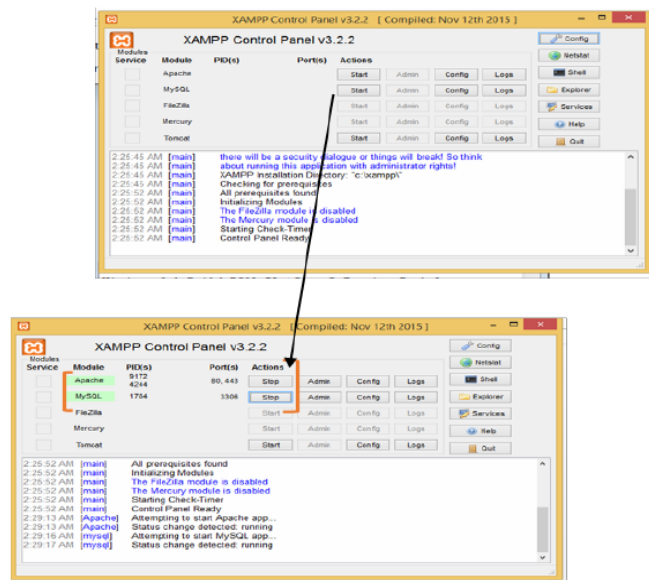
XAMPP Control Panel v3.2.2 [ Compiled: Nov 12th 2015 ]

XAMPP Control Panel v3.2.2

Modules
Service Module PID(s) Port(s) Actions

Config
Netstat
Shell
Explorer
Services
Help
Quit

| Module | PID(s) | Port(s) | Actions | | | |
|---|---|---|---|---|---|---|
| Apache | | | Start | Admin | Config | Logs |
| MySQL | | | Start | Admin | Config | Logs |
| FileZilla | | | Start | Admin | Config | Logs |
| Mercury | | | Start | Admin | Config | Logs |
| Tomcat | | | Start | Admin | Config | Logs |

2:25:45 AM [main] there will be a security dialogue or things will break! So think
2:25:45 AM [main] about running this application with administrator rights!
2:25:45 AM [main] XAMPP Installation Directory: "c:\xampp\"
2:25:45 AM [main] Checking for prerequisites
2:25:52 AM [main] All prerequisites found
2:25:52 AM [main] Initializing Modules
2:25:52 AM [main] The FileZilla module is disabled
2:25:52 AM [main] The Mercury module is disabled
2:25:52 AM [main] Starting Check-Timer
2:25:52 AM [main] Control Panel Ready

XAMPP Control Panel v3.2.2 [ Compiled: Nov 12th 2015 ]

XAMPP Control Panel v3.2.2

Modules
Service Module PID(s) Port(s) Actions

Config
Netstat
Shell
Explorer
Services
Help
Quit

| Module | PID(s) | Port(s) | Actions | | | |
|---|---|---|---|---|---|---|
| Apache | 9172 4244 | 80, 443 | Stop | Admin | Config | Logs |
| MySQL | 1784 | 3306 | Stop | Admin | Config | Logs |
| FileZilla | | | Start | Admin | Config | Logs |
| Mercury | | | Start | Admin | Config | Logs |
| Tomcat | | | Start | Admin | Config | Logs |

2:25:52 AM [main] All prerequisites found
2:25:52 AM [main] Initializing Modules
2:25:52 AM [main] The FileZilla module is disabled
2:25:52 AM [main] The Mercury module is disabled
2:25:52 AM [main] Starting Check-Timer
2:25:52 AM [main] Control Panel Ready
2:29:13 AM [Apache] Attempting to start Apache app...
2:29:13 AM [Apache] Status change detected: running
2:29:16 AM [mysql] Attempting to start MySQL app...
2:29:17 AM [mysql] Status change detected: running